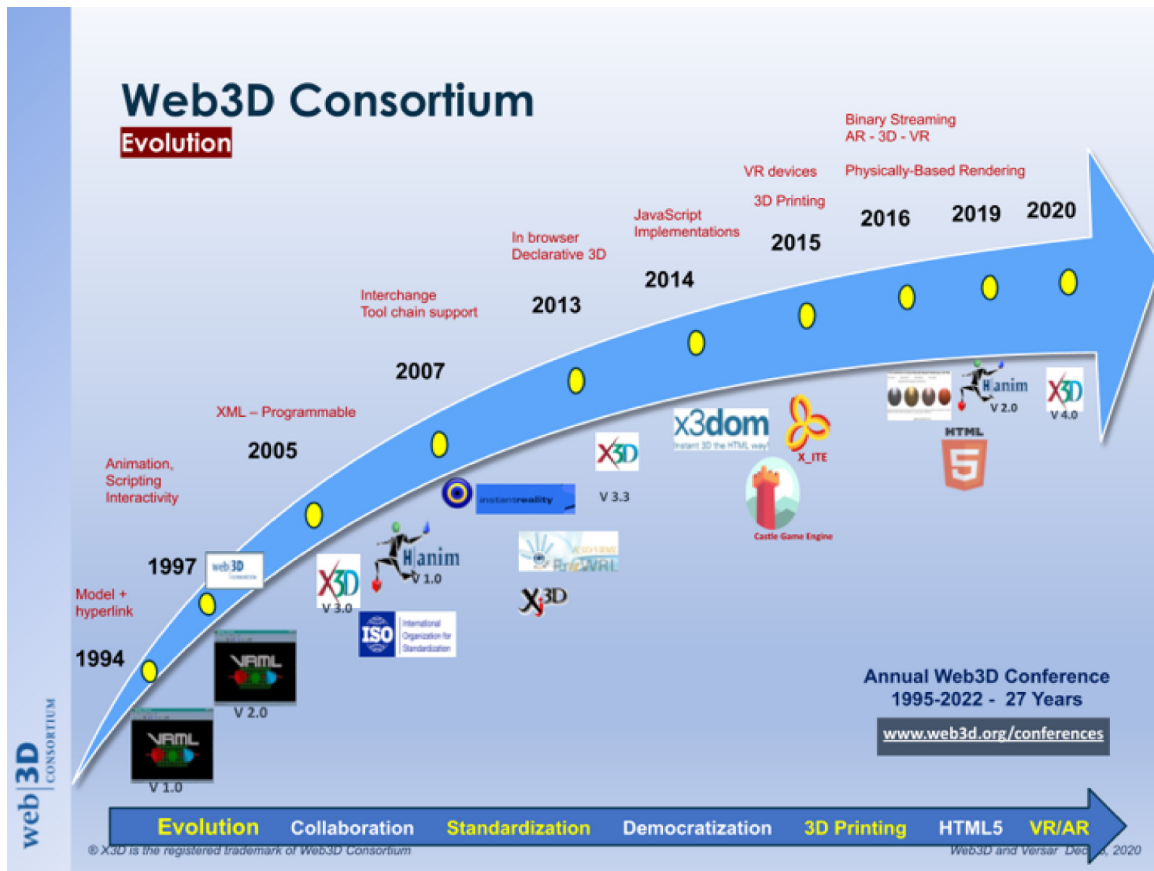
Web3D Consortium
Evolution

Binary Streaming
AR - 3D - VR

VR devices

Physically-Based Rendering

3D Printing

2016

2019

2020

JavaScript Implementations

2015

In browser Declarative 3D

2014

Interchange Tool chain support

2013

2007

XML – Programmable

2005

Animation, Scripting Interactivity

1997

Model + hyperlink

1994

VRML
V 1.0

VRML
V 2.0

web3D

X3D
V 3.0

H anim
V 1.0

ISO International Organization for Standardization

instantreality

X3D

X3D
V 3.3

x3dom
instant 3D the HTML way!

X_ITE

Castle Game Engine

H anim
V 2.0

HTML 5

X3D
V 4.0

Annual Web3D Conference
1995-2022 - 27 Years

www.web3d.org/conferences

web 3D CONSORTIUM

Evolution Collaboration Standardization Democratization 3D Printing HTML5 VR/AR

® X3D is the registered trademark of Web3D Consortium

Web3D and Versar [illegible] 2020